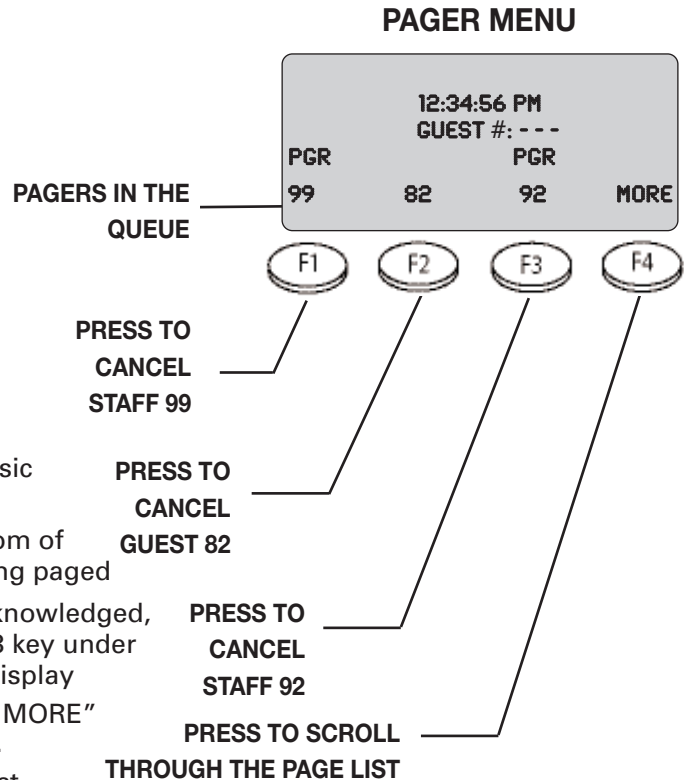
PAGER MENU

12:34:56 PM
GUEST #: - - -

PGR
99

82

PGR
92

MORE

PAGERS IN THE QUEUE

F1 F2 F3 F4

PRESS TO CANCEL STAFF 99

PRESS TO CANCEL GUEST 82

PRESS TO CANCEL STAFF 92

PRESS TO SCROLL THROUGH THE PAGE LIST

sic

om of
ng paged

knowledged,
3 key under
isplay
MORE"